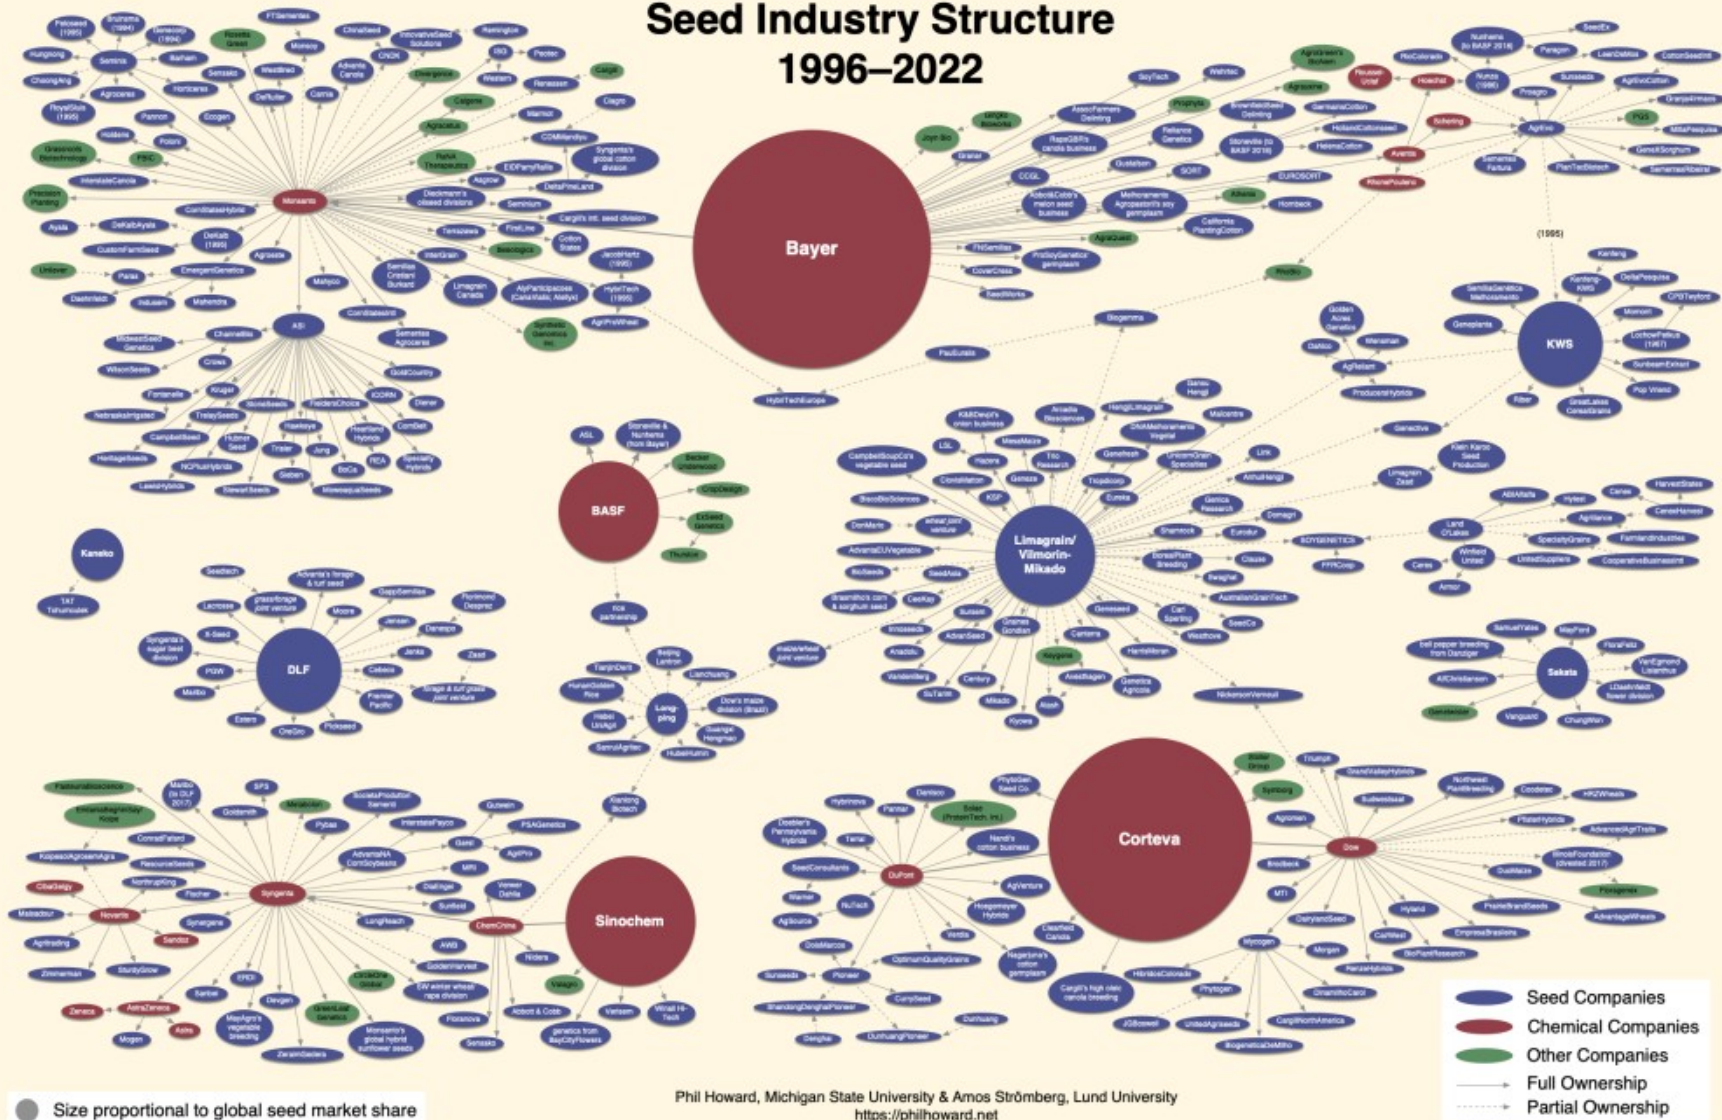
Seed Industry Structure
1996–2022

Bayer

BASF

Limagrain/ Vilmorin-Mikado

KWS

DLF

Kaneko

Sakata

Corteva

Sinochem

Monsanto

ASI

Syngenta

Novartis

AstraZeneca

ChemChina

DuPont

Pioneer

Dow

Mycogen

Longping

Seminis

DeKalb

AgrEvo

Aventis

Hoechst

RhonePoulenc

Nunza

Land O'Lakes

Seed Companies
Chemical Companies
Other Companies
Full Ownership
Partial Ownership

Size proportional to global seed market share

Phil Howard, Michigan State University & Amos Strömberg, Lund University
https://philhoward.net